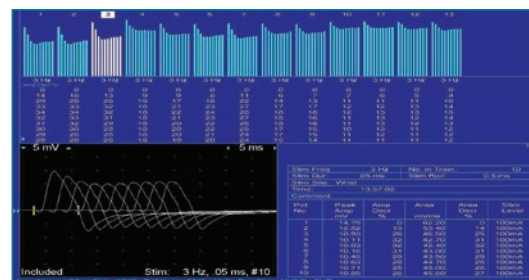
1 2 3 4 5 6 7 8 9 10 11 12 13

3 Hz 3 Hz 3 Hz 3 Hz 3 Hz 3 Hz 3 Hz 3 Hz 3 Hz 3 Hz 3 Hz 3 Hz 3 Hz

5 mV 5 ms

| Stim Freq | 3 Hz | No. in Train | 10 |
|---|---|---|---|
| Stim Dur | .05 ms | Stim Rpt | 0.5 ms |
| Stim Site | Wrist | | |
| Time | 13:57:09 | | |
| Comment | | | |

| Pot No. | Peak Amp mV | Amp Decr % | Area mVms | Area Decr % | Stim Level |
|---|---|---|---|---|---|
| 1 | 14.70 | 0 | 62.20 | 0 | 100mA |
| 2 | 12.82 | 13 | 53.40 | 14 | 100mA |
| 3 | 10.93 | 26 | 46.50 | 25 | 100mA |
| 4 | 10.11 | 31 | 42.70 | 31 | 100mA |
| 5 | 10.03 | 32 | 42.40 | 32 | 100mA |
| 6 | 10.10 | 31 | 43.00 | 31 | 100mA |
| 7 | 10.45 | 29 | 43.90 | 29 | 100mA |
| 8 | 10.54 | 28 | 45.20 | 27 | 100mA |
| 9 | 10.71 | 27 | 45.00 | 28 | 100mA |
| 10 | 10.78 | 27 | 45.50 | 27 | 100mA |

Included Stim: 3 Hz, .05 ms, #10